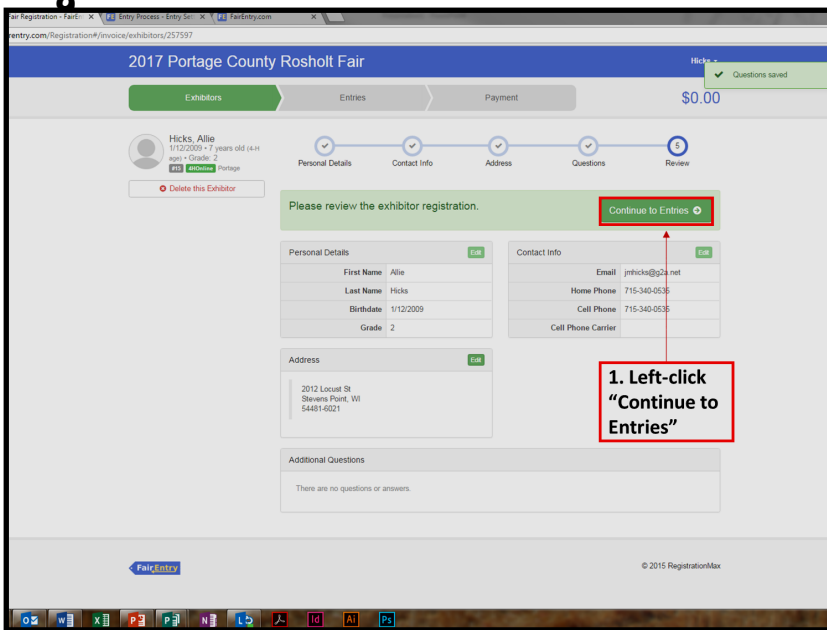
Fair Registration - FairEn | Entry Process - Entry Set | FairEntry.com

rentry.com/Registration#/invoice/exhibitors/257597

2017 Portage County Rosholt Fair

Hicks

Questions saved

Exhibitors | Entries | Payment

$0.00

Hicks, Allie
1/12/2009 • 7 years old (4-H age) • Grade: 2
#15 4HOnline Portage

Delete this Exhibitor

Personal Details | Contact Info | Address | Questions | 5 Review

Please review the exhibitor registration.

Continue to Entries

Personal Details Edit

| | |
|---|---|
| First Name | Allie |
| Last Name | Hicks |
| Birthdate | 1/12/2009 |
| Grade | 2 |

Contact Info Edit

| | |
|---|---|
| Email | jmhicks@g2a.net |
| Home Phone | 715-340-0535 |
| Cell Phone | 715-340-0535 |
| Cell Phone Carrier | |

Address Edit

2012 Locust St
Stevens Point, WI
54481-6021

1. Left-click "Continue to Entries"

Additional Questions

There are no questions or answers.

FairEntry

© 2015 RegistrationMax